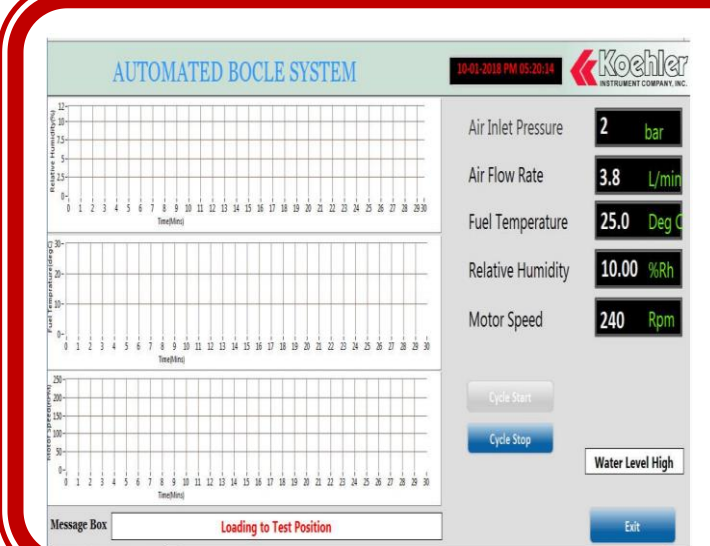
AUTOMATED BOCLE SYSTEM

10-01-2018 PM 05:20:14

Koehler INSTRUMENT COMPANY, INC.

Relative Humidity(%)
12
10
7.5
5
2.5
0
0 1 2 3 4 5 6 7 8 9 10 11 12 13 14 15 16 17 18 19 20 21 22 23 24 25 26 27 28 29 30
Time(Mins)

Fuel Temperature(degC)
30
20
10
0
0 1 2 3 4 5 6 7 8 9 10 11 12 13 14 15 16 17 18 19 20 21 22 23 24 25 26 27 28 29 30
Time(Mins)

Motor Speed(RPM)
250
200
150
100
50
0
0 1 2 3 4 5 6 7 8 9 10 11 12 13 14 15 16 17 18 19 20 21 22 23 24 25 26 27 28 29 30
Time(Mins)

Air Inlet Pressure 2 bar

Air Flow Rate 3.8 L/min

Fuel Temperature 25.0 Deg C

Relative Humidity 10.00 %Rh

Motor Speed 240 Rpm

Cycle Start

Cycle Stop

Water Level High

Message Box Loading to Test Position

Exit